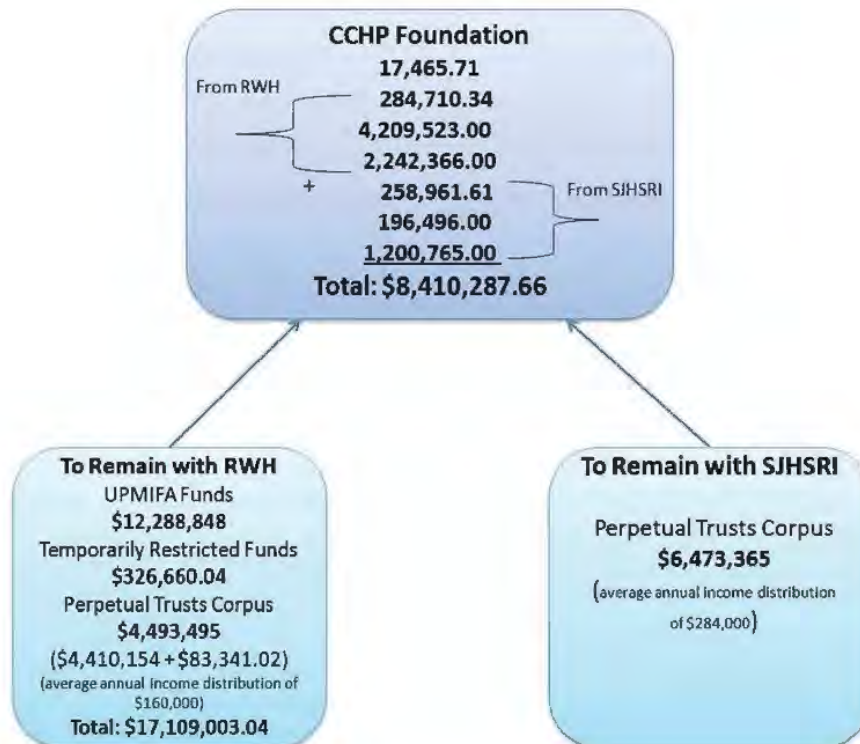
CCHP Foundation

From RWH

17,465.71
284,710.34
4,209,523.00
2,242,366.00
+
258,961.61
196,496.00
1,200,765.00

From SJHSRI

Total: $8,410,287.66

To Remain with RWH
UPMIFA Funds
$12,288,848
Temporarily Restricted Funds
$326,660.04
Perpetual Trusts Corpus
$4,493,495
($4,410,154 + $83,341.02)
(average annual income distribution of $160,000)
Total: $17,109,003.04

To Remain with SJHSRI
Perpetual Trusts Corpus
$6,473,365
(average annual income distribution of $284,000)